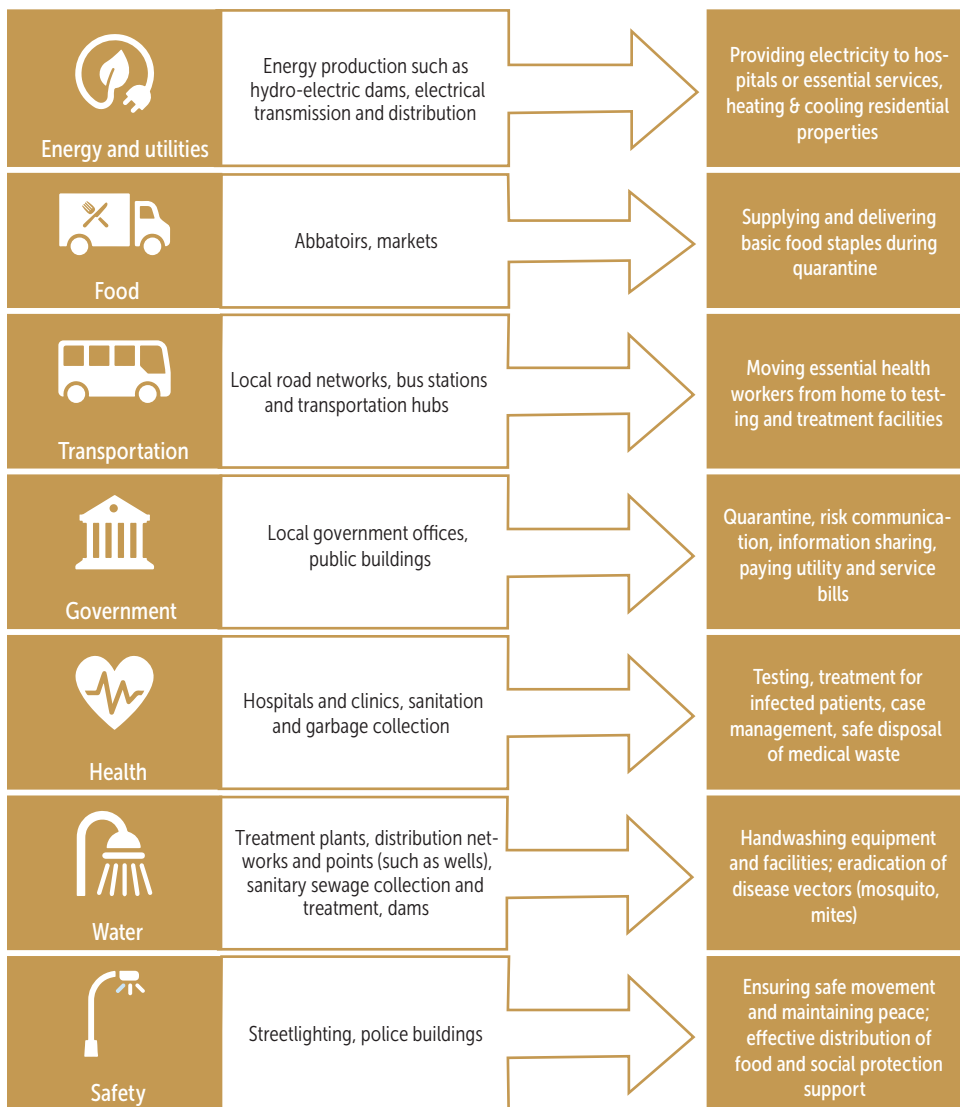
Energy and utilities

Energy production such as hydro-electric dams, electrical transmission and distribution

Providing electricity to hospitals or essential services, heating & cooling residential properties

Food

Abbatoirs, markets

Supplying and delivering basic food staples during quarantine

Transportation

Local road networks, bus stations and transportation hubs

Moving essential health workers from home to testing and treatment facilities

Government

Local government offices, public buildings

Quarantine, risk communication, information sharing, paying utility and service bills

Health

Hospitals and clinics, sanitation and garbage collection

Testing, treatment for infected patients, case management, safe disposal of medical waste

Water

Treatment plants, distribution networks and points (such as wells), sanitary sewage collection and treatment, dams

Handwashing equipment and facilities; eradication of disease vectors (mosquito, mites)

Safety

Streetlighting, police buildings

Ensuring safe movement and maintaining peace; effective distribution of food and social protection support